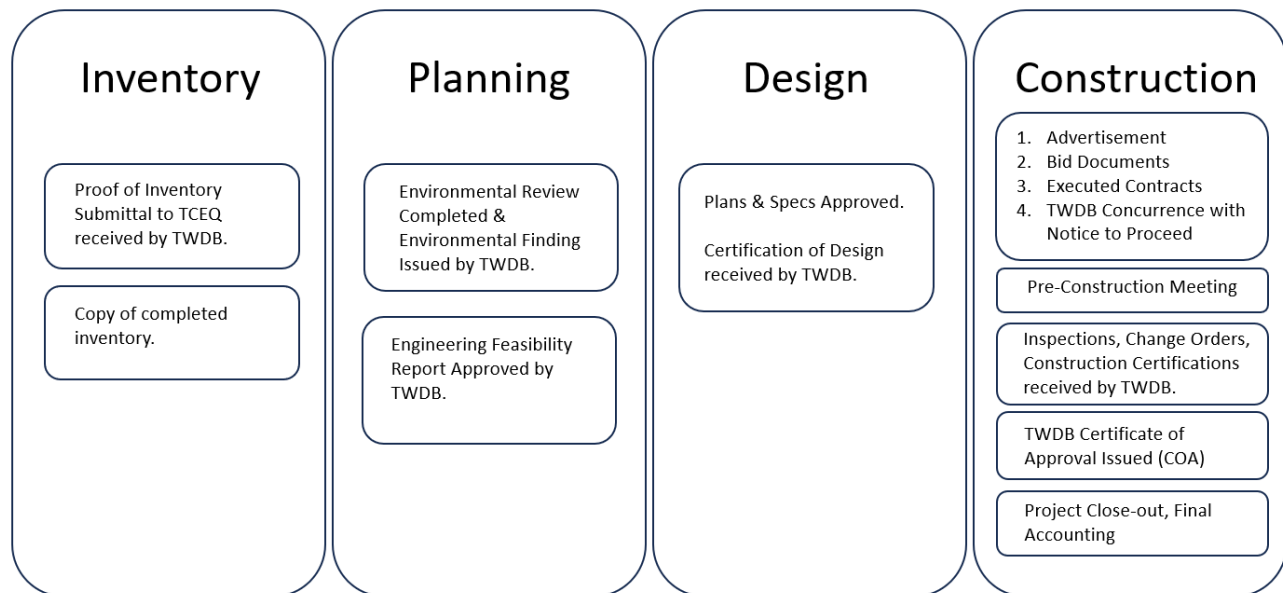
Inventory

Proof of Inventory Submittal to TCEQ received by TWDB.

Copy of completed inventory.

Planning

Environmental Review Completed & Environmental Finding Issued by TWDB.

Engineering Feasibility Report Approved by TWDB.

Design

Plans & Specs Approved.

Certification of Design received by TWDB.

Construction

1. Advertisement
2. Bid Documents
3. Executed Contracts
4. TWDB Concurrence with Notice to Proceed

Pre-Construction Meeting

Inspections, Change Orders, Construction Certifications received by TWDB.

TWDB Certificate of Approval Issued (COA)

Project Close-out, Final Accounting